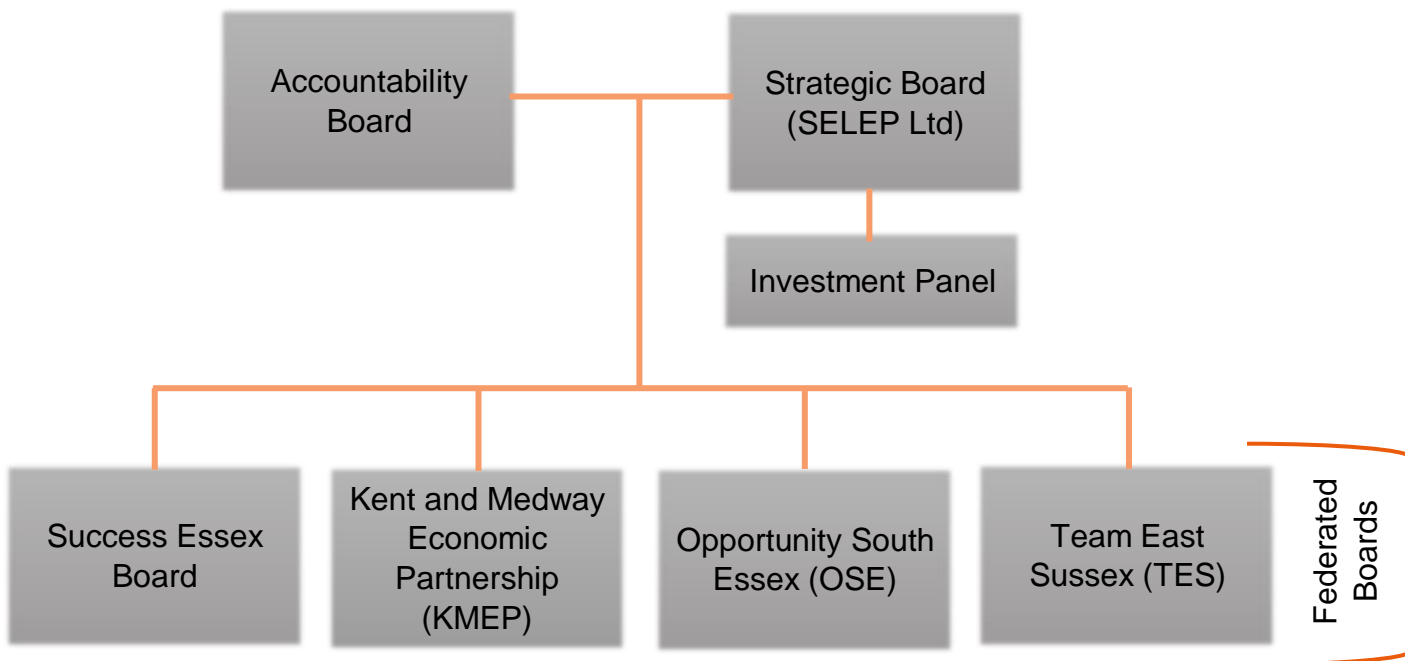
Accountability Board

Strategic Board (SELEP Ltd)

Investment Panel

Success Essex Board

Kent and Medway Economic Partnership (KMEP)

Opportunity South Essex (OSE)

Team East Sussex (TES)

Federated Boards